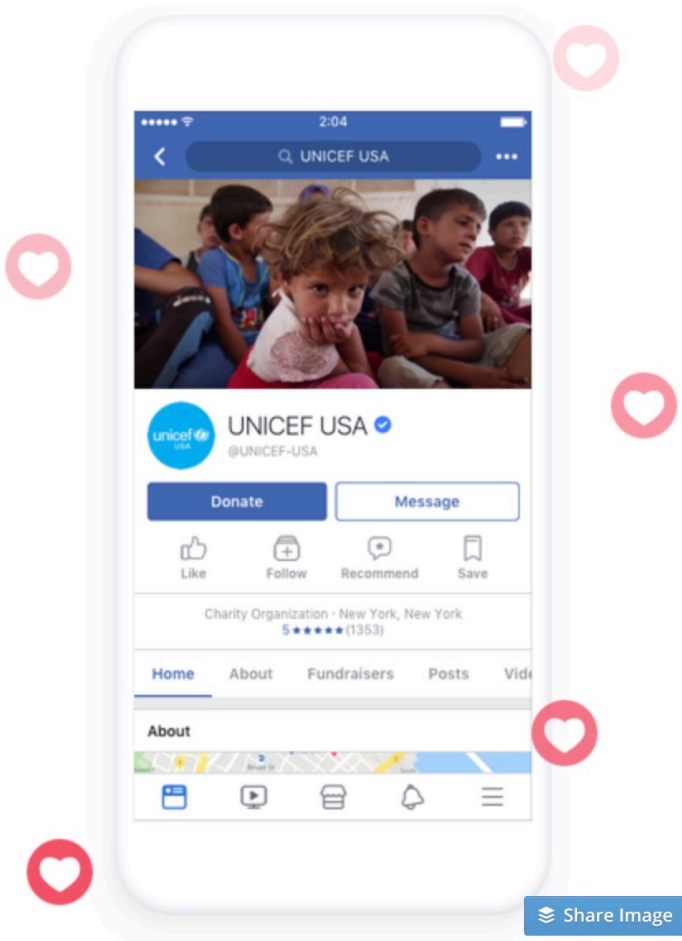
2:04

UNICEF USA

unicef USA

UNICEF USA

@UNICEF-USA

Donate

Message

Like

Follow

Recommend

Save

Charity Organization · New York, New York

5 ★★★★★ (1353)

Home

About

Fundraisers

Posts

Vid

About

Share Image